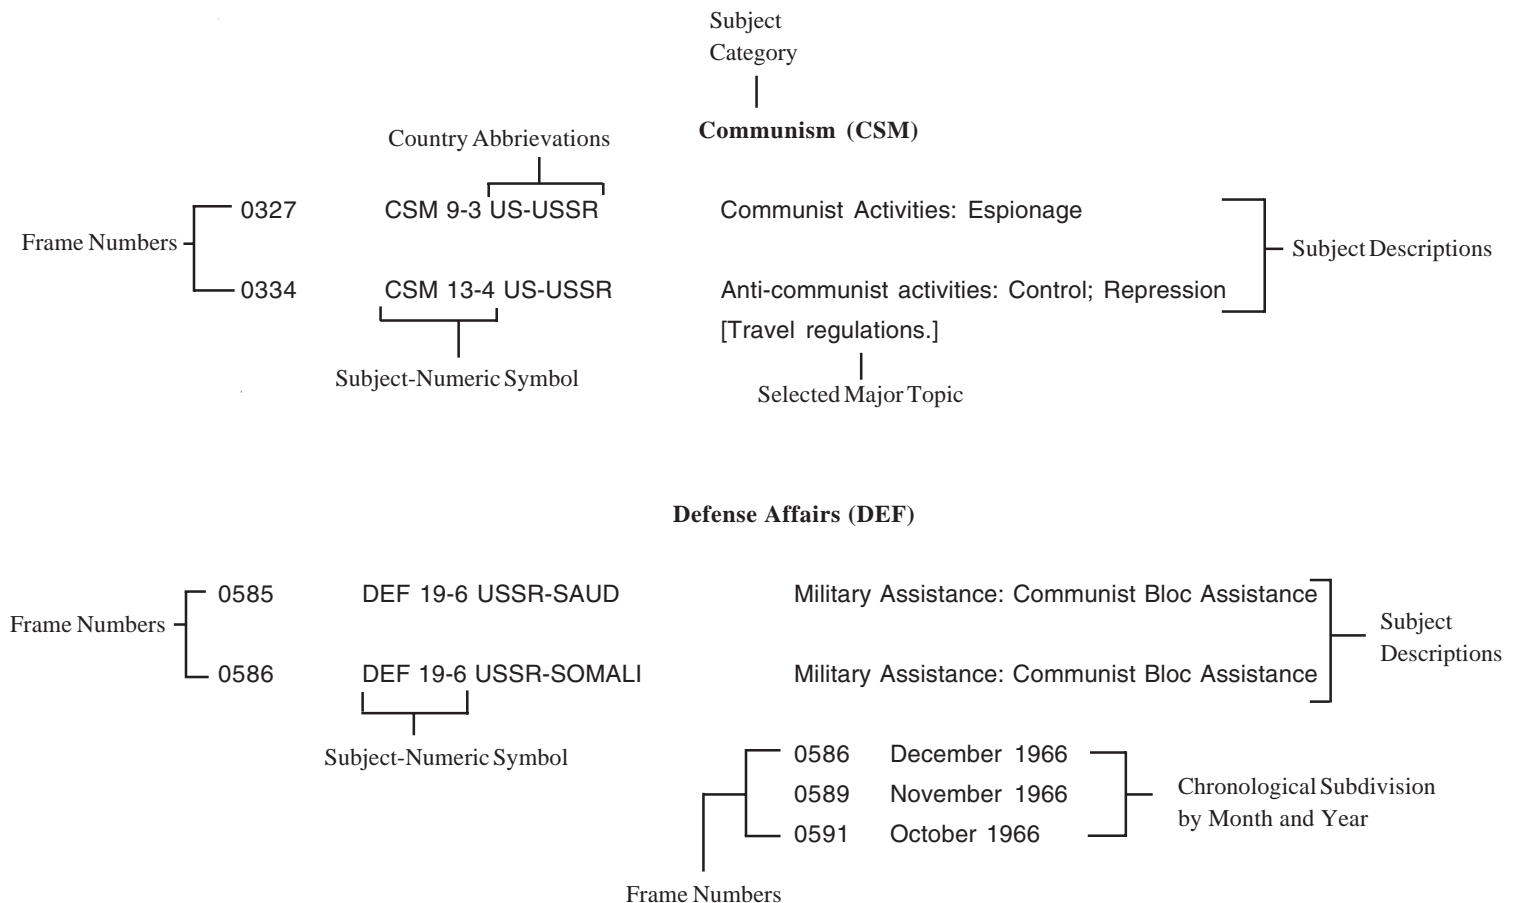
Subject Category

Communism (CSM)

Country Abbrievations

Frame Numbers

0327 CSM 9-3 US-USSR Communist Activities: Espionage

0334 CSM 13-4 US-USSR Anti-communist activities: Control; Repression [Travel regulations.]

Subject Descriptions

Subject-Numeric Symbol

Selected Major Topic

Defense Affairs (DEF)

Frame Numbers

0585 DEF 19-6 USSR-SAUD Military Assistance: Communist Bloc Assistance

0586 DEF 19-6 USSR-SOMALI Military Assistance: Communist Bloc Assistance

Subject Descriptions

Subject-Numeric Symbol

0586 December 1966
0589 November 1966
0591 October 1966

Chronological Subdivision by Month and Year

Frame Numbers